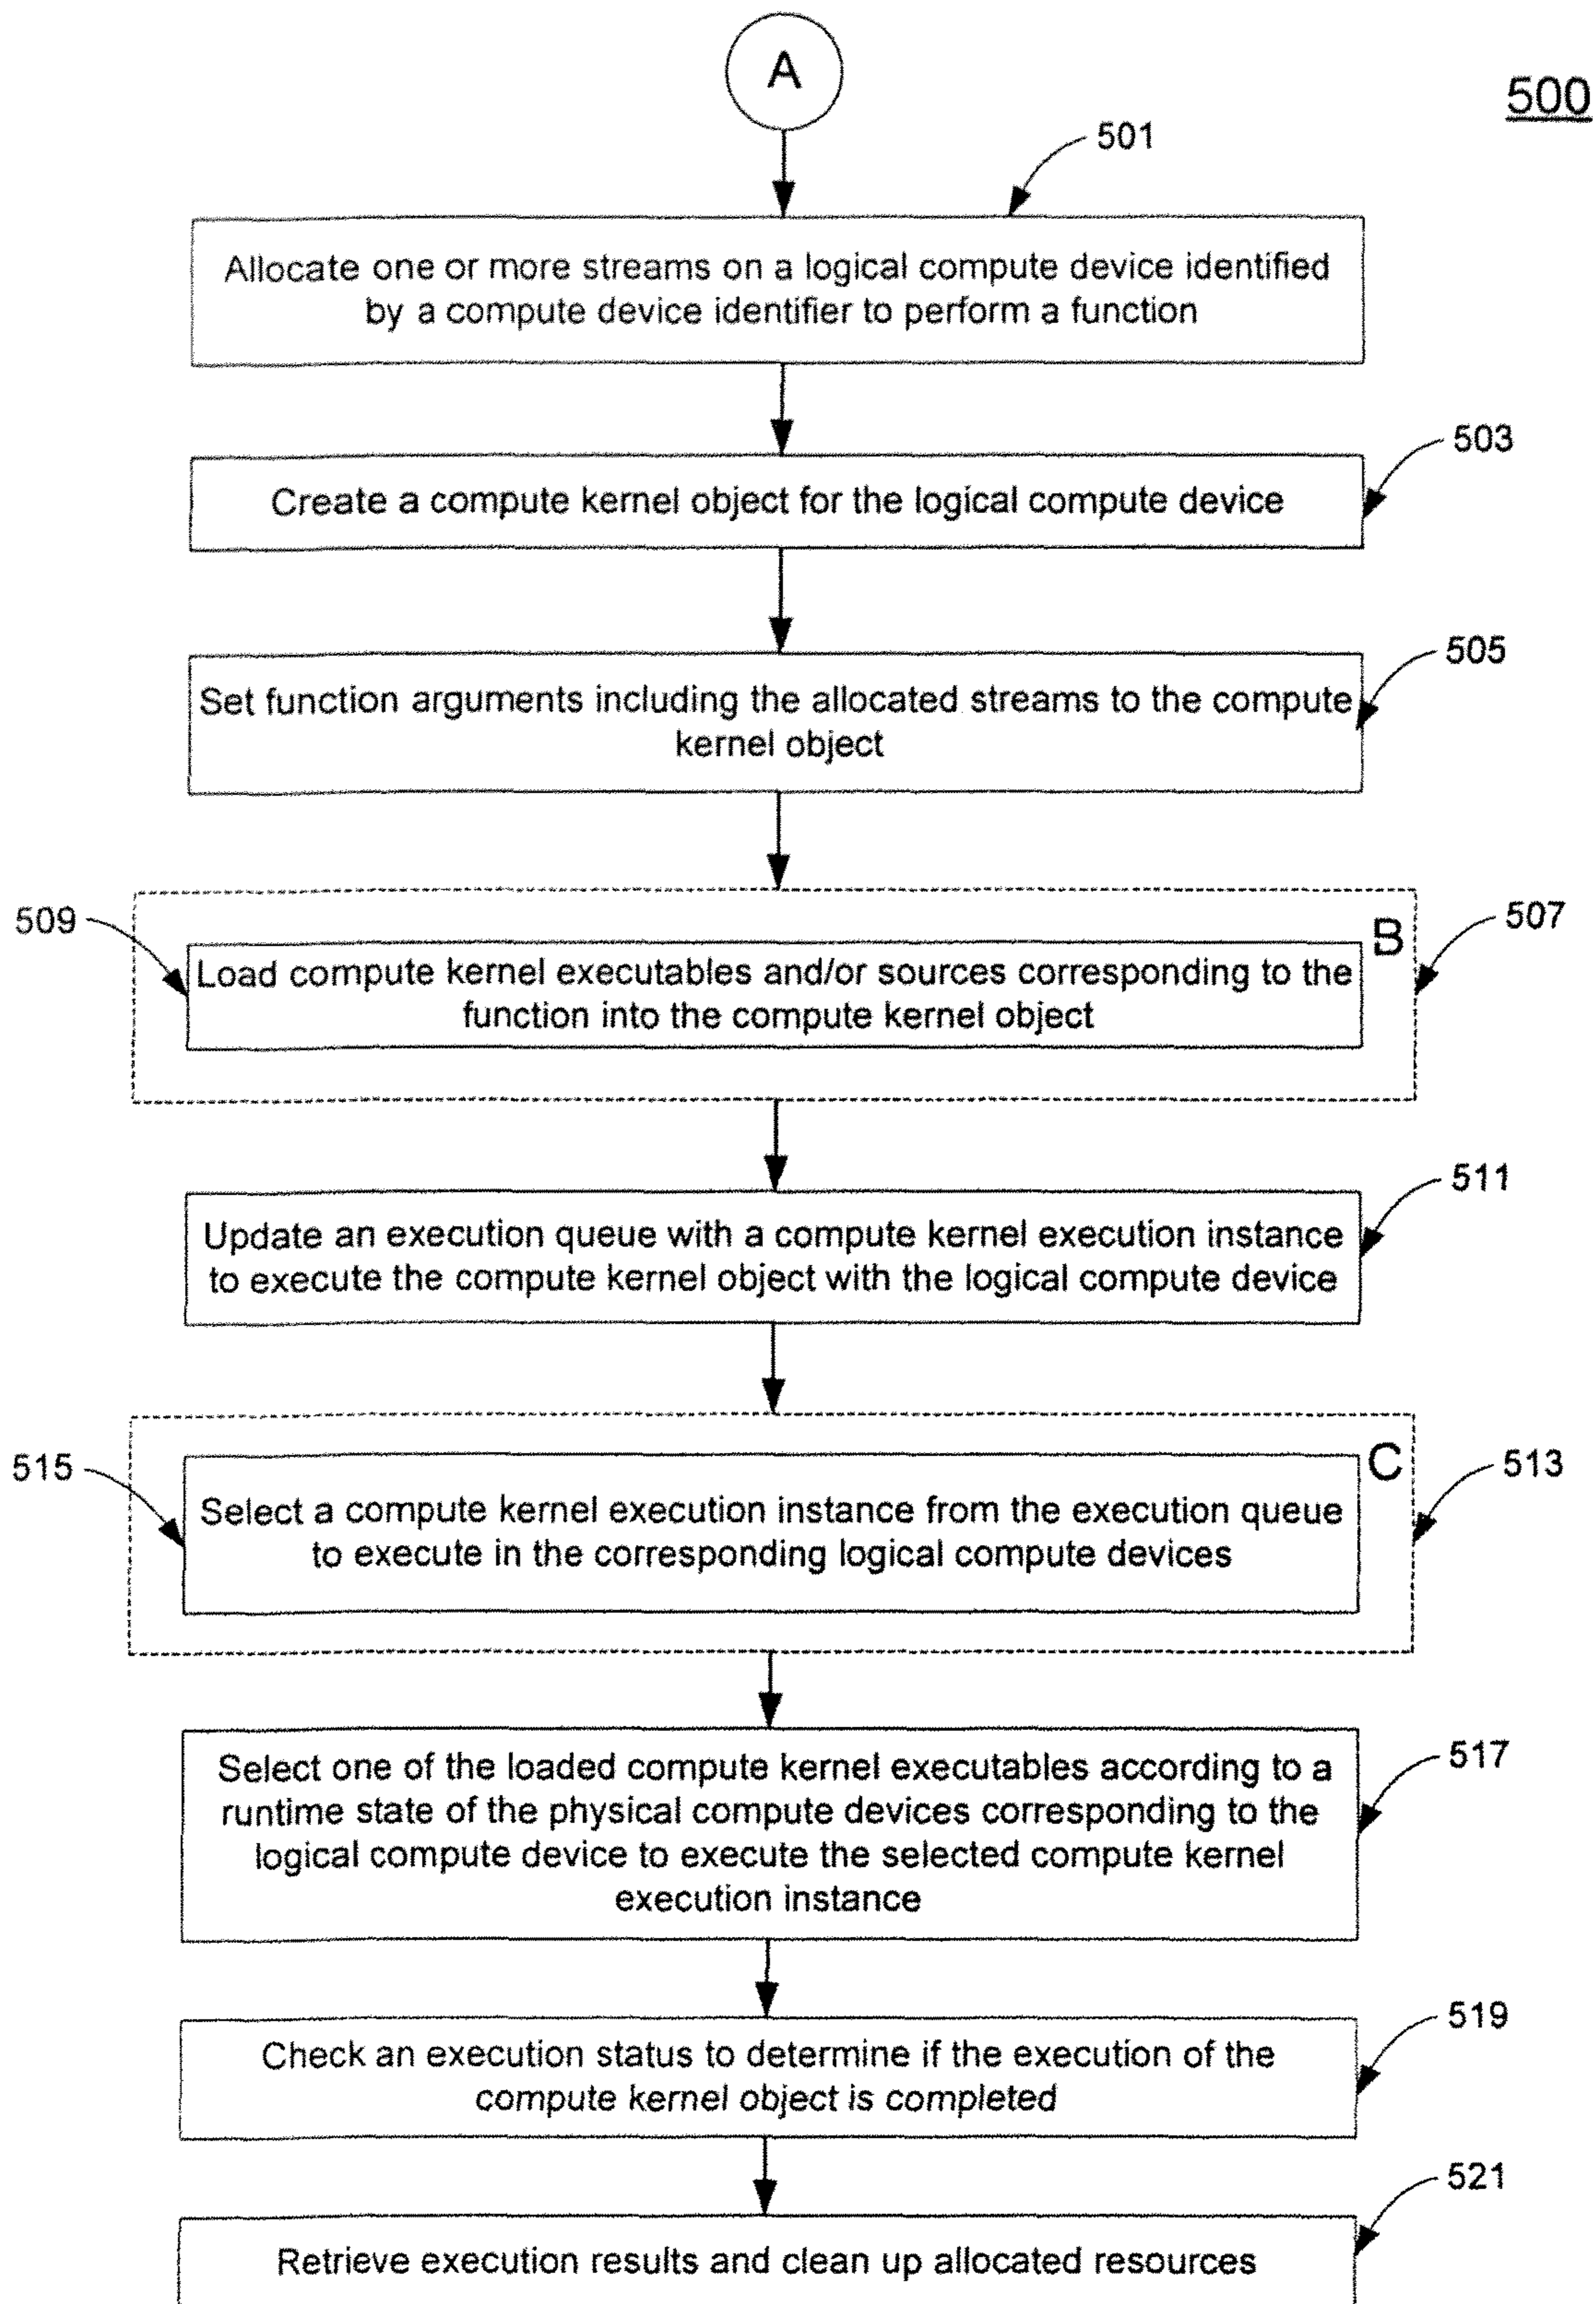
A

500

501

Allocate one or more streams on a logical compute device identified by a compute device identifier to perform a function

503

Create a compute kernel object for the logical compute device

505

Set function arguments including the allocated streams to the compute kernel object

509

B

507

Load compute kernel executables and/or sources corresponding to the function into the compute kernel object

511

Update an execution queue with a compute kernel execution instance to execute the compute kernel object with the logical compute device

515

C

513

Select a compute kernel execution instance from the execution queue to execute in the corresponding logical compute devices

517

Select one of the loaded compute kernel executables according to a runtime state of the physical compute devices corresponding to the logical compute device to execute the selected compute kernel execution instance

519

Check an execution status to determine if the execution of the compute kernel object is completed

521

Retrieve execution results and clean up allocated resources